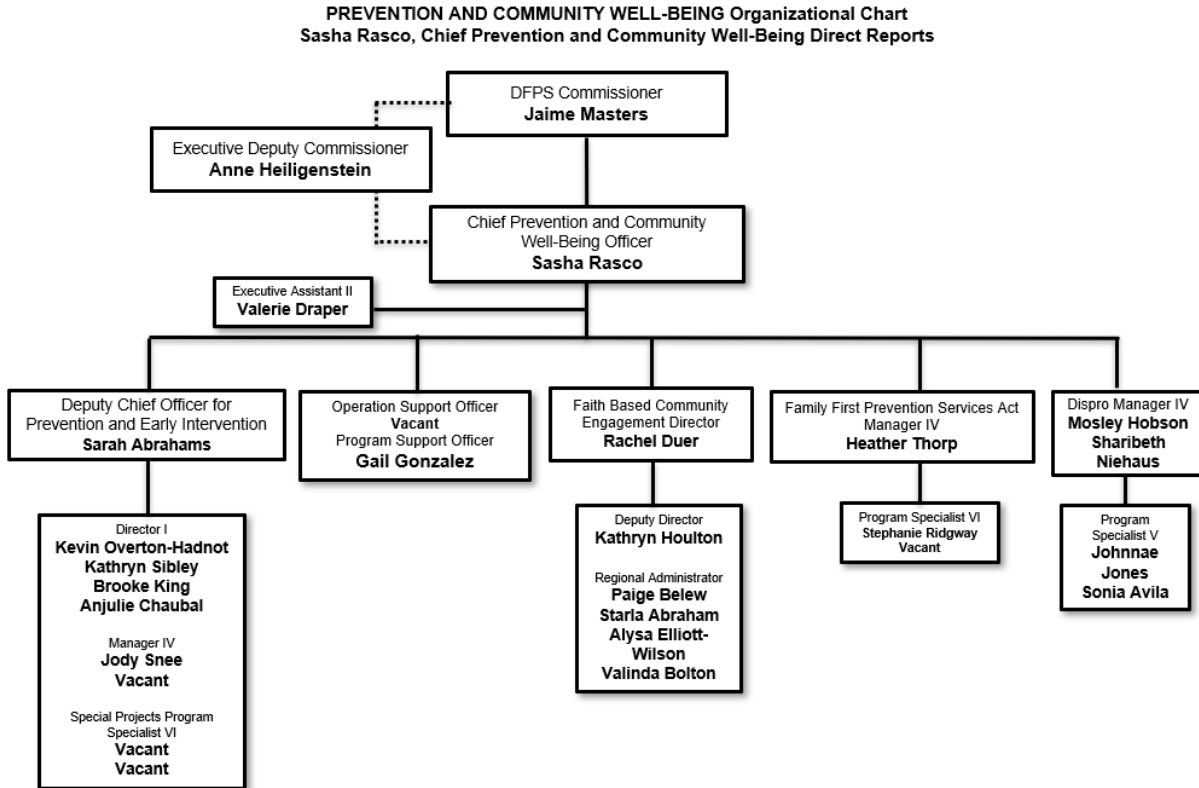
PREVENTION AND COMMUNITY WELL-BEING Organizational Chart
Sasha Rasco, Chief Prevention and Community Well-Being Direct Reports

DFPS Commissioner
Jaime Masters

Executive Deputy Commissioner
Anne Heiligenstein

Chief Prevention and Community Well-Being Officer
Sasha Rasco

Executive Assistant II
Valerie Draper

Deputy Chief Officer for Prevention and Early Intervention
Sarah Abrahams

Director I
Kevin Overton-Hadnot
Kathryn Sibley
Brooke King
Anjulie Chaubal

Manager IV
Jody Snee
Vacant

Special Projects Program Specialist VI
Vacant
Vacant

Operation Support Officer
Vacant
Program Support Officer
Gail Gonzalez

Faith Based Community Engagement Director
Rachel Duer

Deputy Director
Kathryn Houlton

Regional Administrator
Paige Belew
Starla Abraham
Alysa Elliott-Wilson
Valinda Bolton

Family First Prevention Services Act Manager IV
Heather Thorp

Program Specialist VI
Stephanie Ridgway
Vacant

Dispro Manager IV
Mosley Hobson
Sharibeth Niehaus

Program Specialist V
Johnnae Jones
Sonia Avila